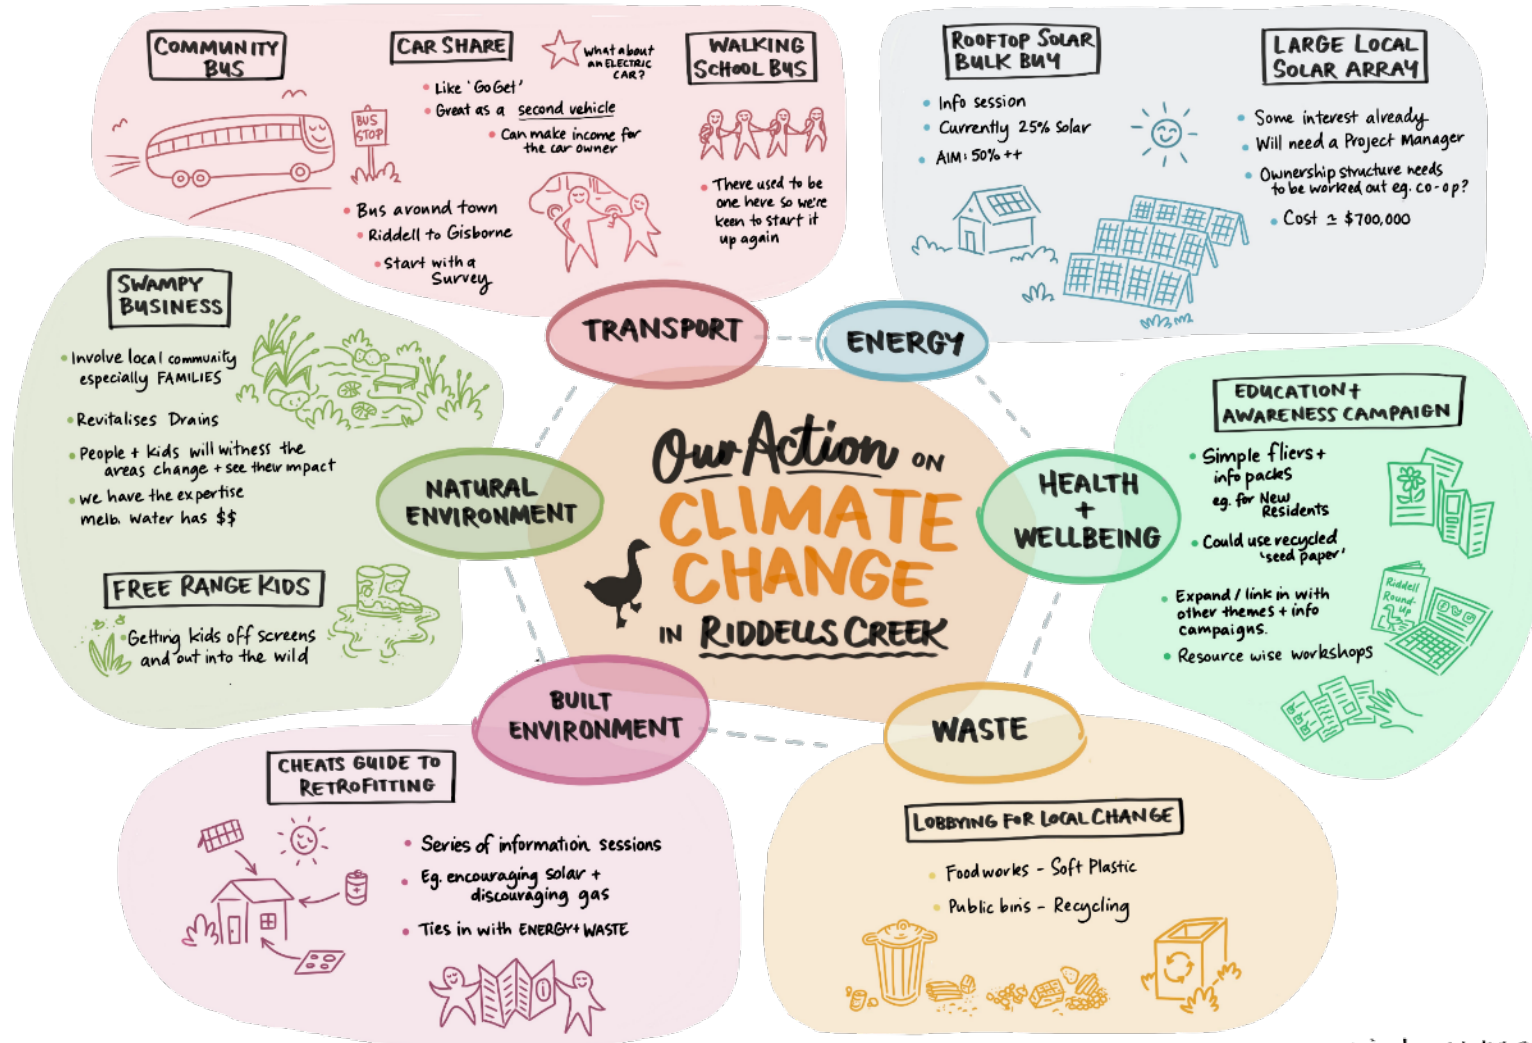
COMMUNITY BUS

BUS STOP

• Bus around town
• Riddell to Gisborne
• Start with a Survey

CAR SHARE

What about an ELECTRIC CAR?

• Like 'GoGet'
• Great as a second vehicle
• Can make income for the car owner

WALKING SCHOOL BUS

• There used to be one here so we're keen to start it up again

ROOFTOP SOLAR BULK BUY

• Info session
• Currently 25% Solar
• AIM: 50% ++

LARGE LOCAL SOLAR ARRAY

• Some interest already
• Will need a Project Manager
• Ownership structure needs to be worked out eg. co-op?
• Cost ≃ $700,000

SWAMPY BUSINESS

• Involve local community especially FAMILIES
• Revitalises Drains
• People + kids will witness the areas change + see their impact
• We have the expertise melb. water has $$

FREE RANGE KIDS

• Getting kids off screens and out into the wild

TRANSPORT

ENERGY

NATURAL ENVIRONMENT

Our Action ON CLIMATE CHANGE IN RIDDELLS CREEK

HEALTH + WELLBEING

EDUCATION + AWARENESS CAMPAIGN

• Simple fliers + info packs eg. for New Residents
• Could use recycled 'seed paper'
• Expand / link in with other themes + info campaigns.
• Resource wise workshops

Riddell Round Up

BUILT ENVIRONMENT

WASTE

CHEATS GUIDE TO RETROFITTING

• Series of information sessions
• Eg. encouraging solar + discouraging gas
• Ties in with ENERGY + WASTE

LOBBYING FOR LOCAL CHANGE

• Food works - Soft Plastic
• Public bins - Recycling